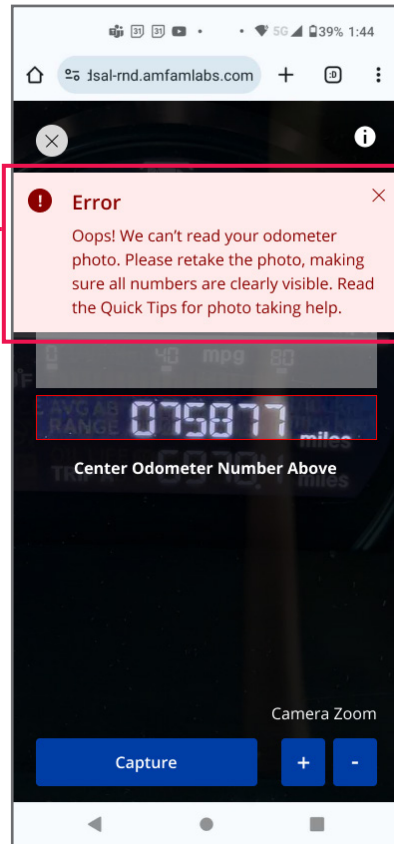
31 31 • 5G 39% 1:44

dsal-rnd.amfamlabs.com + :D

Error

Oops! We can't read your odometer photo. Please retake the photo, making sure all numbers are clearly visible. Read the Quick Tips for photo taking help.

40 mpg 80

AVG AB RANGE 075877 miles

Center Odometer Number Above

TRIP A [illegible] miles

Camera Zoom

Capture + -